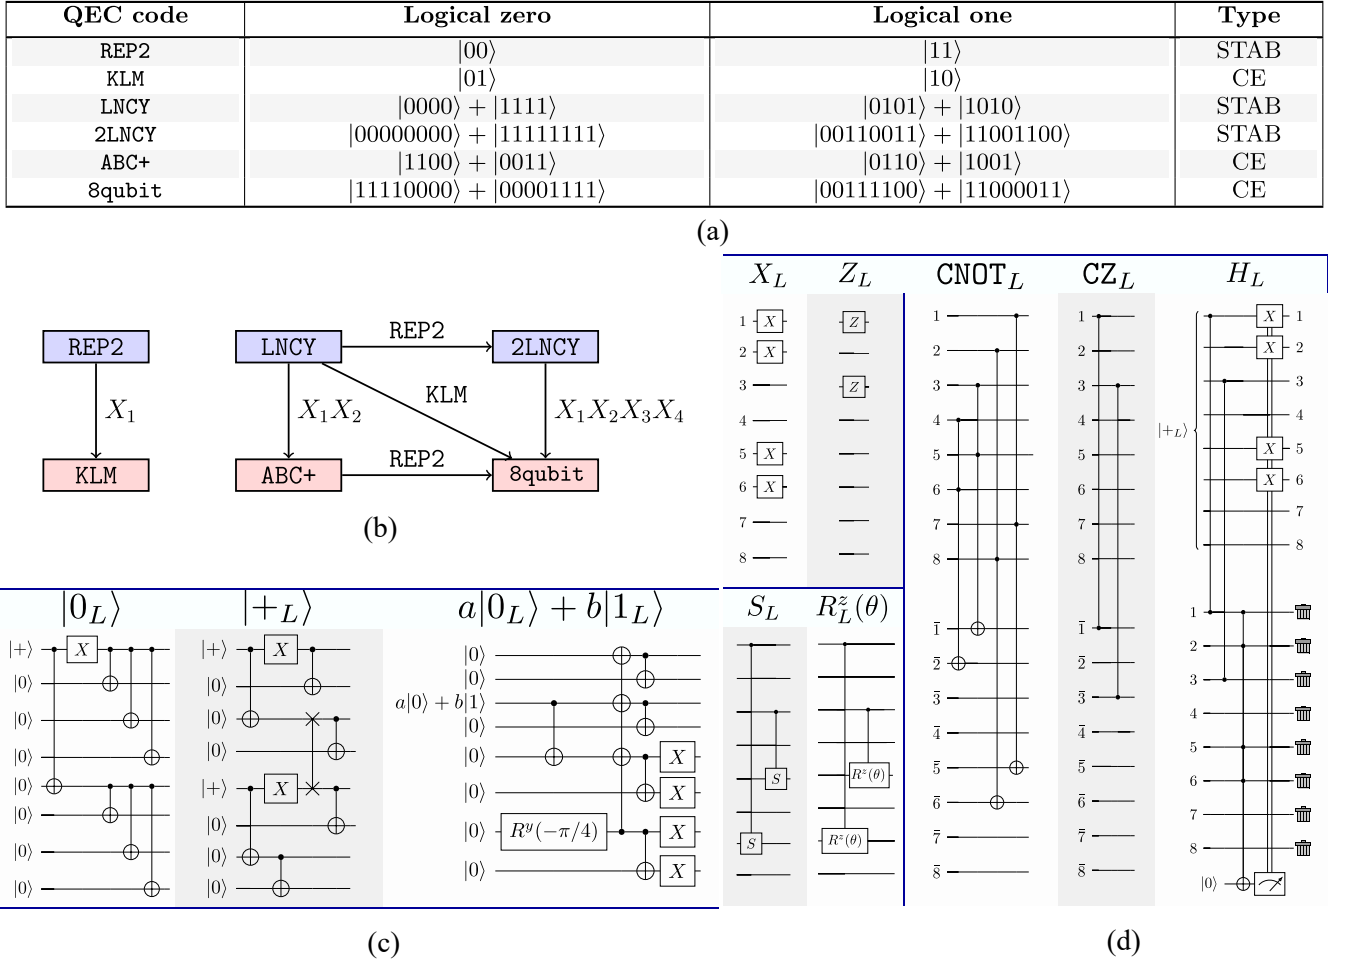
| QEC code | Logical zero | Logical one | Type |
|---|---|---|---|
| REP2 | $|00\rangle$ | $|11\rangle$ | STAB |
| KLM | $|01\rangle$ | $|10\rangle$ | CE |
| LNCY | $|0000\rangle + |1111\rangle$ | $|0101\rangle + |1010\rangle$ | STAB |
| 2LNCY | $|00000000\rangle + |11111111\rangle$ | $|00110011\rangle + |11001100\rangle$ | STAB |
| ABC+ | $|1100\rangle + |0011\rangle$ | $|0110\rangle + |1001\rangle$ | CE |
| 8qubit | $|11110000\rangle + |00001111\rangle$ | $|00111100\rangle + |11000011\rangle$ | CE |

(a)

REP2
$X_1$
KLM

LNCY
REP2
2LNCY
KLM
$X_1X_2$
$X_1X_2X_3X_4$
ABC+
REP2
8qubit

(b)

$|0_L\rangle$
$|+\rangle$ $X$ $|0\rangle$ $|0\rangle$ $|0\rangle$ $|0\rangle$ $|0\rangle$ $|0\rangle$ $|0\rangle$

$|+_L\rangle$
$|+\rangle$ $X$ $|0\rangle$ $|0\rangle$ $|0\rangle$ $|+\rangle$ $X$ $|0\rangle$ $|0\rangle$ $|0\rangle$

$a|0_L\rangle + b|1_L\rangle$
$|0\rangle$ $|0\rangle$ $a|0\rangle + b|1\rangle$ $|0\rangle$ $|0\rangle$ $|0\rangle$ $|0\rangle$ $R^y(-\pi/4)$ $|0\rangle$ $X$ $X$ $X$ $X$

(c)

$X_L$ $Z_L$ CNOT$_L$ CZ$_L$ $H_L$

1 $X$ $Z$
2 $X$
3 $Z$
4
5 $X$
6 $X$
7
8

1 2 3 4 5 6 7 8 $\bar{1}$ $\bar{2}$ $\bar{3}$ $\bar{4}$ $\bar{5}$ $\bar{6}$ $\bar{7}$ $\bar{8}$

1 2 3 4 5 6 7 8 $\bar{1}$ $\bar{2}$ $\bar{3}$ $\bar{4}$ $\bar{5}$ $\bar{6}$ $\bar{7}$ $\bar{8}$

$|+_L\rangle$ $X$ 1 $X$ 2 3 4 $X$ 5 $X$ 6 7 8
1 2 3 4 5 6 7 8 $|0\rangle$

$S_L$ $R_L^z(\theta)$
$S$ $S$ $R^z(\theta)$ $R^z(\theta)$

(d)